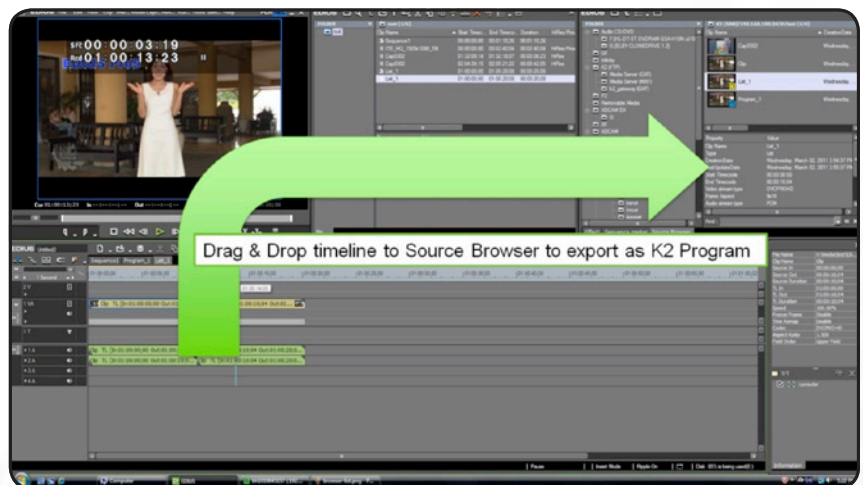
EDIUS

SRC 00:00:03:19
Rec 01:00:00:13:23

Drag & Drop timeline to Source Browser to export as K2 Program

Clip Name
Sequence1
Lat_1
Program_1

Property
Value
Clip Name
Lat_1
Type
Creation Date
Wednesday, March 02, 2011
Start Timecode
00:00:00;00
Frame Aspect
Audio stream type

EDIUS
Sequence1
Program_1

1 VA
1 T
1 A
2 A
3 A
4 A

Computer
EDIUS